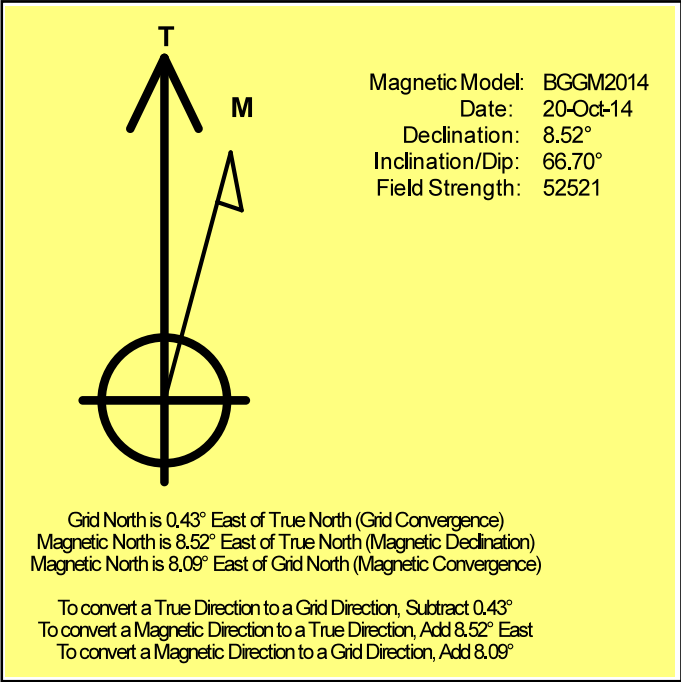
T

M

| | |
|---|---|
| Magnetic Model: | BGGM2014 |
| Date: | 20-Oct-14 |
| Declination: | 8.52° |
| Inclination/Dip: | 66.70° |
| Field Strength: | 52521 |

Grid North is 0.43° East of True North (Grid Convergence)
Magnetic North is 8.52° East of True North (Magnetic Declination)
Magnetic North is 8.09° East of Grid North (Magnetic Convergence)

To convert a True Direction to a Grid Direction, Subtract 0.43°
To convert a Magnetic Direction to a True Direction, Add 8.52° East
To convert a Magnetic Direction to a Grid Direction, Add 8.09°